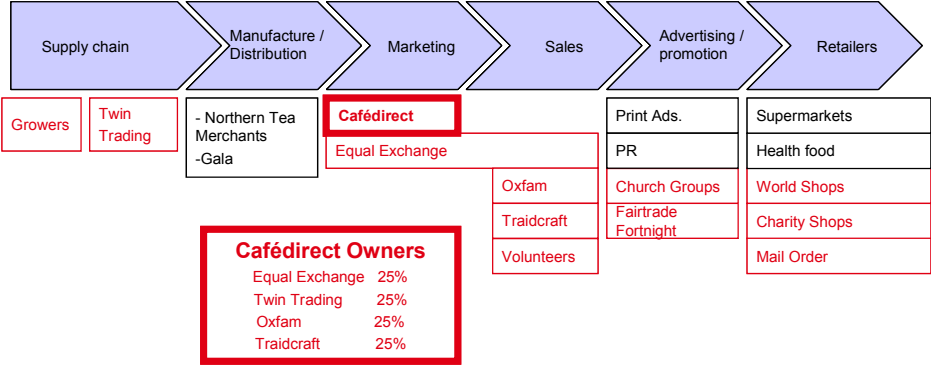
Supply chain

Manufacture / Distribution

Marketing

Sales

Advertising / promotion

Retailers

Growers

Twin Trading

- Northern Tea Merchants
-Gala

Cafédirect

Equal Exchange

Oxfam

Traidcraft

Volunteers

Print Ads.

PR

Church Groups

Fairtrade Fortnight

Supermarkets

Health food

World Shops

Charity Shops

Mail Order

Cafédirect Owners

| | |
|---|---|
| Equal Exchange | 25% |
| Twin Trading | 25% |
| Oxfam | 25% |
| Traidcraft | 25% |